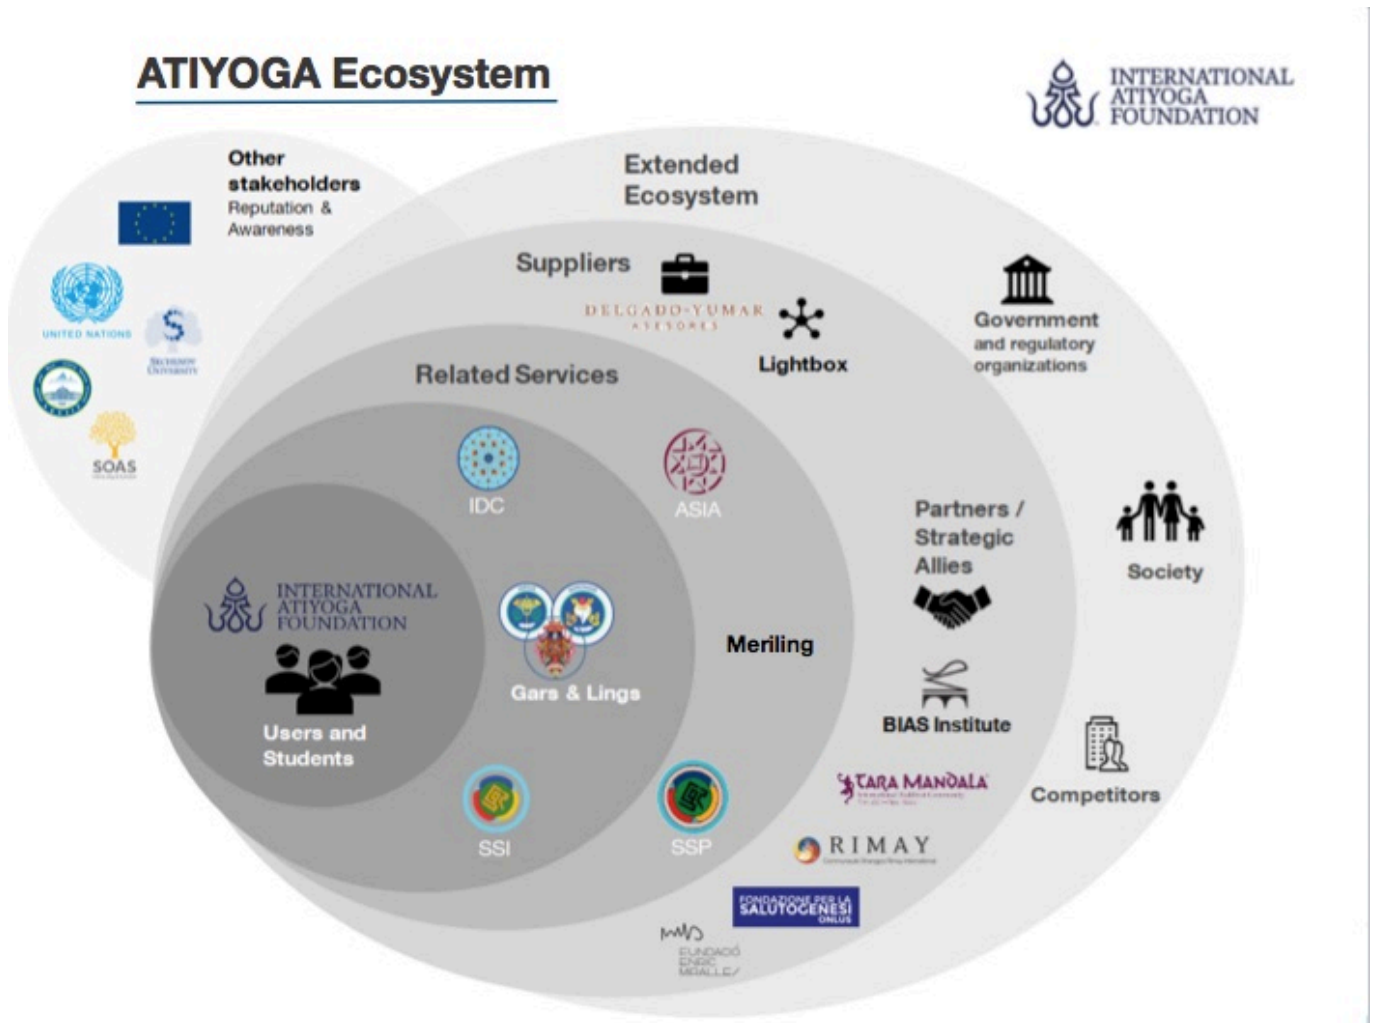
ATIYOGA Ecosystem

INTERNATIONAL ATIYOGA FOUNDATION

Other stakeholders
Reputation & Awareness

UNITED NATIONS

SECHENOV UNIVERSITY

SOAS

Extended Ecosystem

Suppliers

DELGADO-YUMAR ASESORES

Lightbox

Government and regulatory organizations

Related Services

IDC

ASIA

Partners / Strategic Allies

Society

INTERNATIONAL ATIYOGA FOUNDATION

Users and Students

Gars & Lings

Meriling

BIAS Institute

TARA MANDALA

Competitors

SSI

SSP

RIMAY

FONDAZIONE PER LA SALUTOGENESI ONLUS

FUNDACIÓ ENRIC MIRALLES